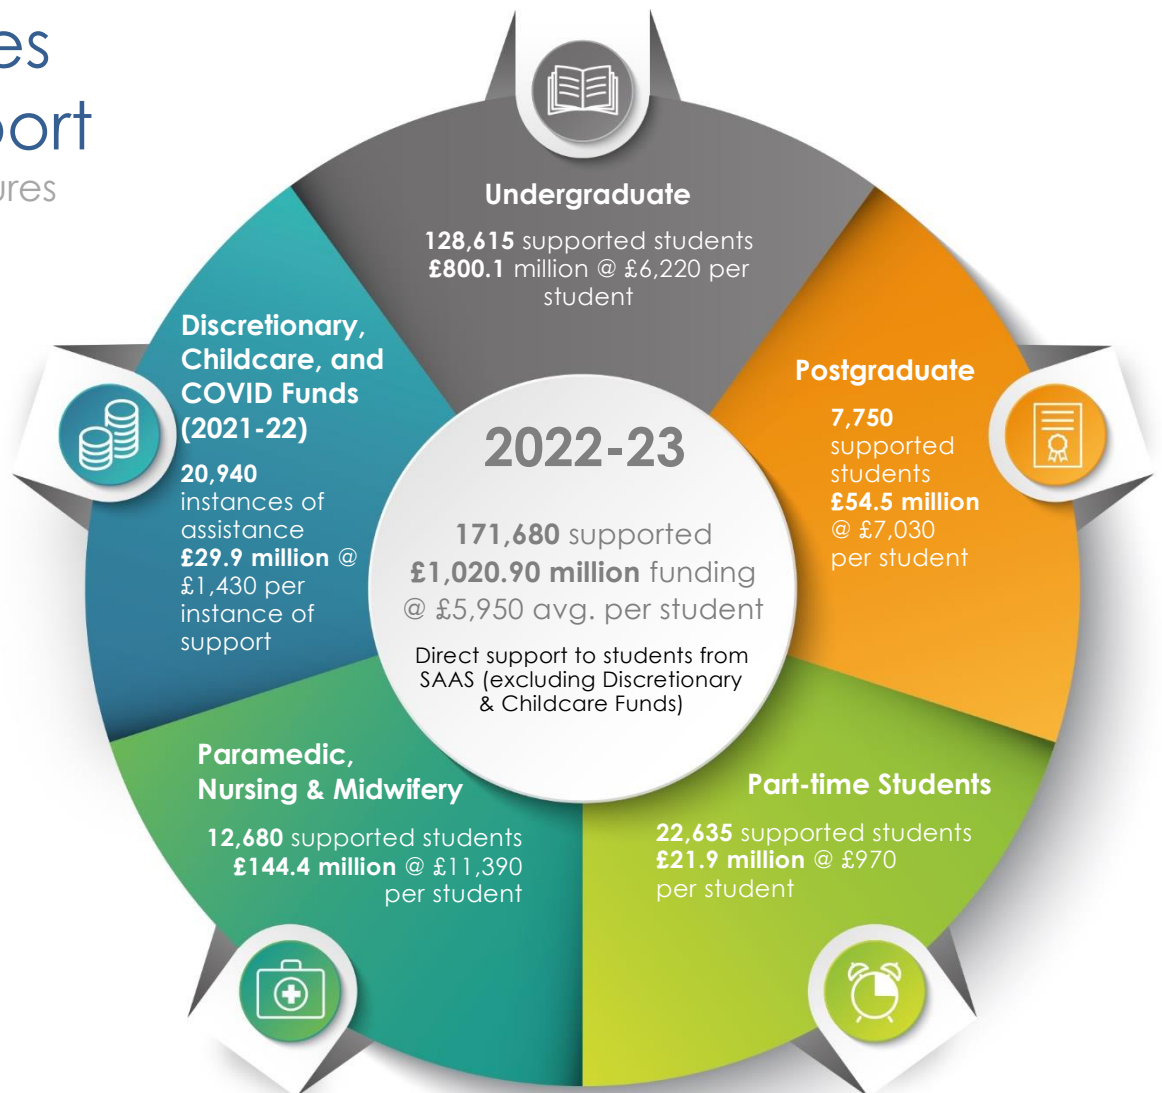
es
port
ures

Undergraduate

**128,615** supported students **£800.1** million @ £6,220 per student

Postgraduate

**7,750** supported students **£54.5 million** @ £7,030 per student

Discretionary, Childcare, and COVID Funds (2021-22)

**20,940** instances of assistance **£29.9 million** @ £1,430 per instance of support

2022-23

**171,680** supported **£1,020.90 million** funding @ £5,950 avg. per student

Direct support to students from SAAS (excluding Discretionary & Childcare Funds)

Paramedic, Nursing & Midwifery

**12,680** supported students **£144.4 million** @ £11,390 per student

Part-time Students

**22,635** supported students **£21.9 million** @ £970 per student